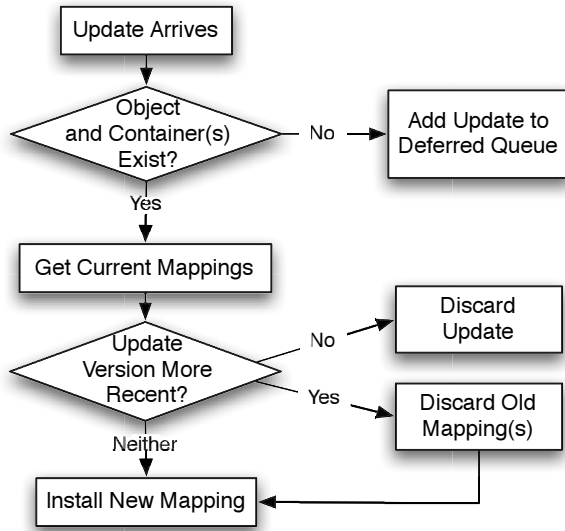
Update Arrives

Object and Container(s) Exist?

No

Add Update to Deferred Queue

Yes

Get Current Mappings

Update Version More Recent?

No

Discard Update

Yes

Discard Old Mapping(s)

Neither

Install New Mapping